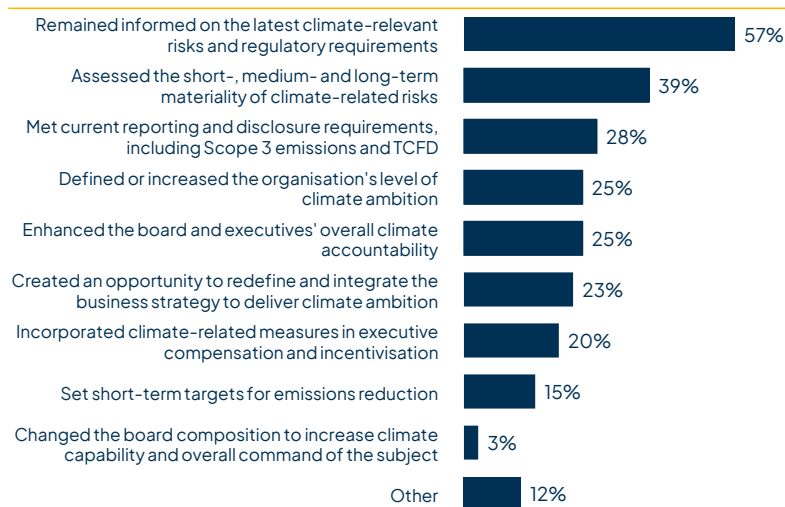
Remained informed on the latest climate-relevant risks and regulatory requirements 57%

Assessed the short-, medium- and long-term materiality of climate-related risks 39%

Met current reporting and disclosure requirements, including Scope 3 emissions and TCFD 28%

Defined or increased the organisation's level of climate ambition 25%

Enhanced the board and executives' overall climate accountability 25%

Created an opportunity to redefine and integrate the business strategy to deliver climate ambition 23%

Incorporated climate-related measures in executive compensation and incentivisation 20%

Set short-term targets for emissions reduction 15%

Changed the board composition to increase climate capability and overall command of the subject 3%

Other 12%